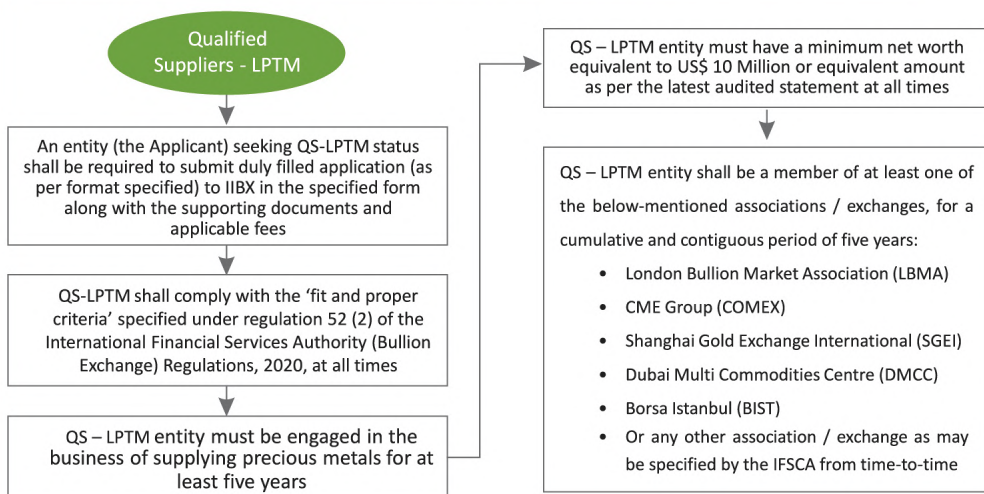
Qualified Suppliers - LPTM

An entity (the Applicant) seeking QS-LPTM status shall be required to submit duly filled application (as per format specified) to IIBX in the specified form along with the supporting documents and applicable fees

QS-LPTM shall comply with the 'fit and proper criteria' specified under regulation 52 (2) of the International Financial Services Authority (Bullion Exchange) Regulations, 2020, at all times

QS – LPTM entity must be engaged in the business of supplying precious metals for at least five years

QS – LPTM entity must have a minimum net worth equivalent to US$ 10 Million or equivalent amount as per the latest audited statement at all times

QS – LPTM entity shall be a member of at least one of the below-mentioned associations / exchanges, for a cumulative and contiguous period of five years:

- London Bullion Market Association (LBMA)
- CME Group (COMEX)
- Shanghai Gold Exchange International (SGEI)
- Dubai Multi Commodities Centre (DMCC)
- Borsa Istanbul (BIST)
- Or any other association / exchange as may be specified by the IFSCA from time-to-time